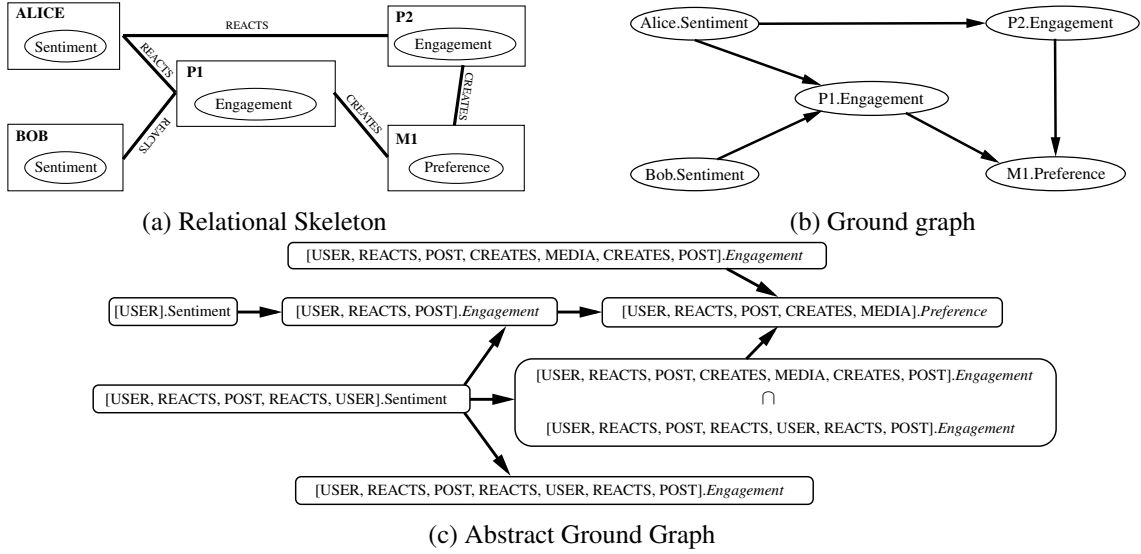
ALICE
Sentiment
REACTS
P2
Engagement
REACTS
P1
Engagement
CREATES
CREATES
BOB
REACTS
Sentiment
M1
Preference

(a) Relational Skeleton

Alice.Sentiment
P2.Engagement
P1.Engagement
Bob.Sentiment
M1.Preference

(b) Ground graph

[USER, REACTS, POST, CREATES, MEDIA, CREATES, POST].*Engagement*

[USER].Sentiment

[USER, REACTS, POST].*Engagement*

[USER, REACTS, POST, CREATES, MEDIA].*Preference*

[USER, REACTS, POST, REACTS, USER].Sentiment

[USER, REACTS, POST, CREATES, MEDIA, CREATES, POST].*Engagement*
$\cap$
[USER, REACTS, POST, REACTS, USER, REACTS, POST].*Engagement*

[USER, REACTS, POST, REACTS, USER, REACTS, POST].*Engagement*

(c) Abstract Ground Graph